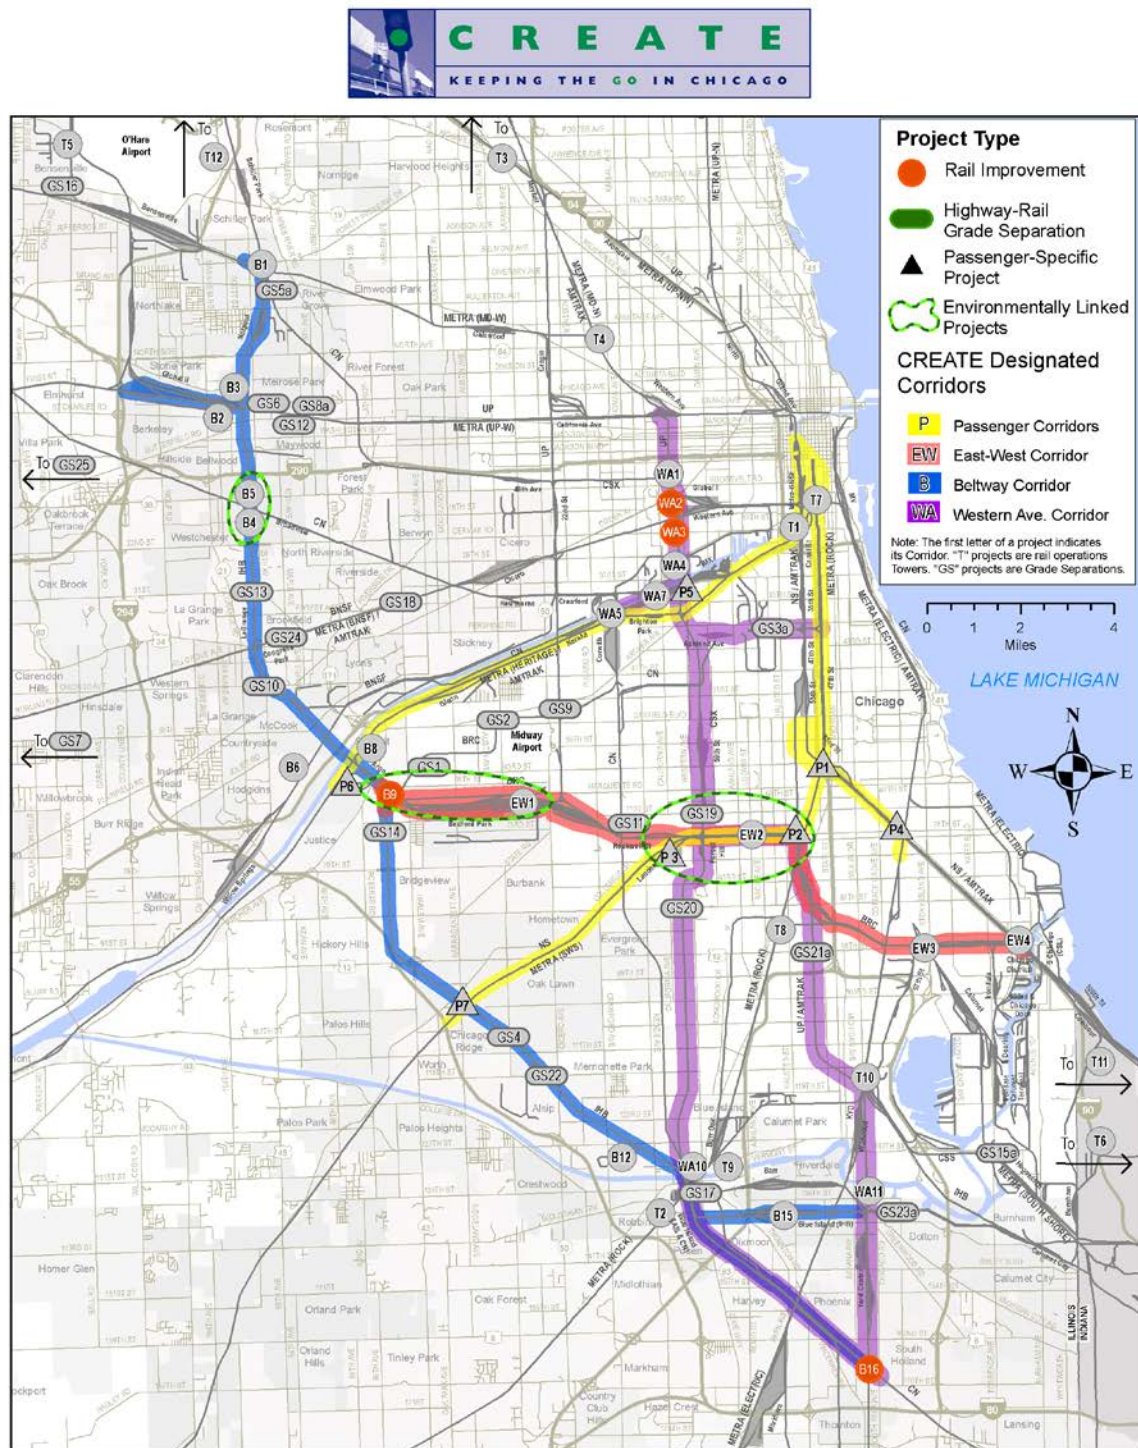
CREATE
KEEPING THE GO IN CHICAGO

Project Type
Rail Improvement
Highway-Rail Grade Separation
Passenger-Specific Project
Environmentally Linked Projects

CREATE Designated Corridors
P Passenger Corridors
EW East-West Corridor
B Beltway Corridor
WA Western Ave. Corridor

Note: The first letter of a project indicates its Corridor. "T" projects are rail operations Towers. "GS" projects are Grade Separations.

0 1 2 4
Miles

LAKE MICHIGAN

N
W E
S

To T5 O'Hare Airport To T12 To T3 GS16 B1 GS5a B3 B2 GS6 GS8a GS12 To GS25 B5 B4 GS13 GS18 GS24 GS10 To GS7 B6 B8 P6 B9 GS1 EW1 GS2 GS9 GS14 GS11 GS19 EW2 P2 P3 P1 P4 T4 WA1 WA2 WA3 WA4 WA7 P5 WA5 T7 T1 GS3a GS20 T8 GS21a EW3 EW4 P7 GS4 GS22 B12 WA10 T9 GS17 T2 B15 GS23a WA11 T10 GS15a To T11 To T6 B16

Midway Airport
Chicago
BRC
CN
CSX
UP
BNSF
METRA (UP-NW)
METRA (MD-W)
METRA (UP-W)
METRA (HERITAGE) AMTRAK
METRA (BNSF) AMTRAK
METRA (SWS)
METRA (ROCK)
METRA (ELECTRIC)
METRA (SOUTH SHORE)
NS/AMTRAK
IHB
NS
Rosemont Norridge Harwood Heights Schiller Park Bensenville Northlake River Grove Elmwood Park Melrose Park Stone Park Elmhurst Berkeley Maywood Hillside Bellwood River Forest Oak Park Forest Park Berwyn Cicero Westchester North Riverside Riverside Oak Brook La Grange Park Brookfield Lyons Stickney Western Springs La Grange Countryside McCook Hodgkins Hinsdale Willowbrook Burr Ridge Justice Bridgeview Burbank Hometown Evergreen Park Oak Lawn Hickory Hills Willow Springs Palos Hills Chicago Ridge Worth Merrionette Park Alsip Palos Park Palos Heights Blue Island Calumet Park Riverdale Crestwood Robbins Dixmoor Burnham Dolton Calumet City Midlothian Harvey Phoenix Oak Forest Homer Glen Orland Park Orland Hills Tinley Park Markham South Holland Country Club Hills Hazel Crest Thornton Lansing Lockport Clarendon Hills
ILLINOIS INDIANA